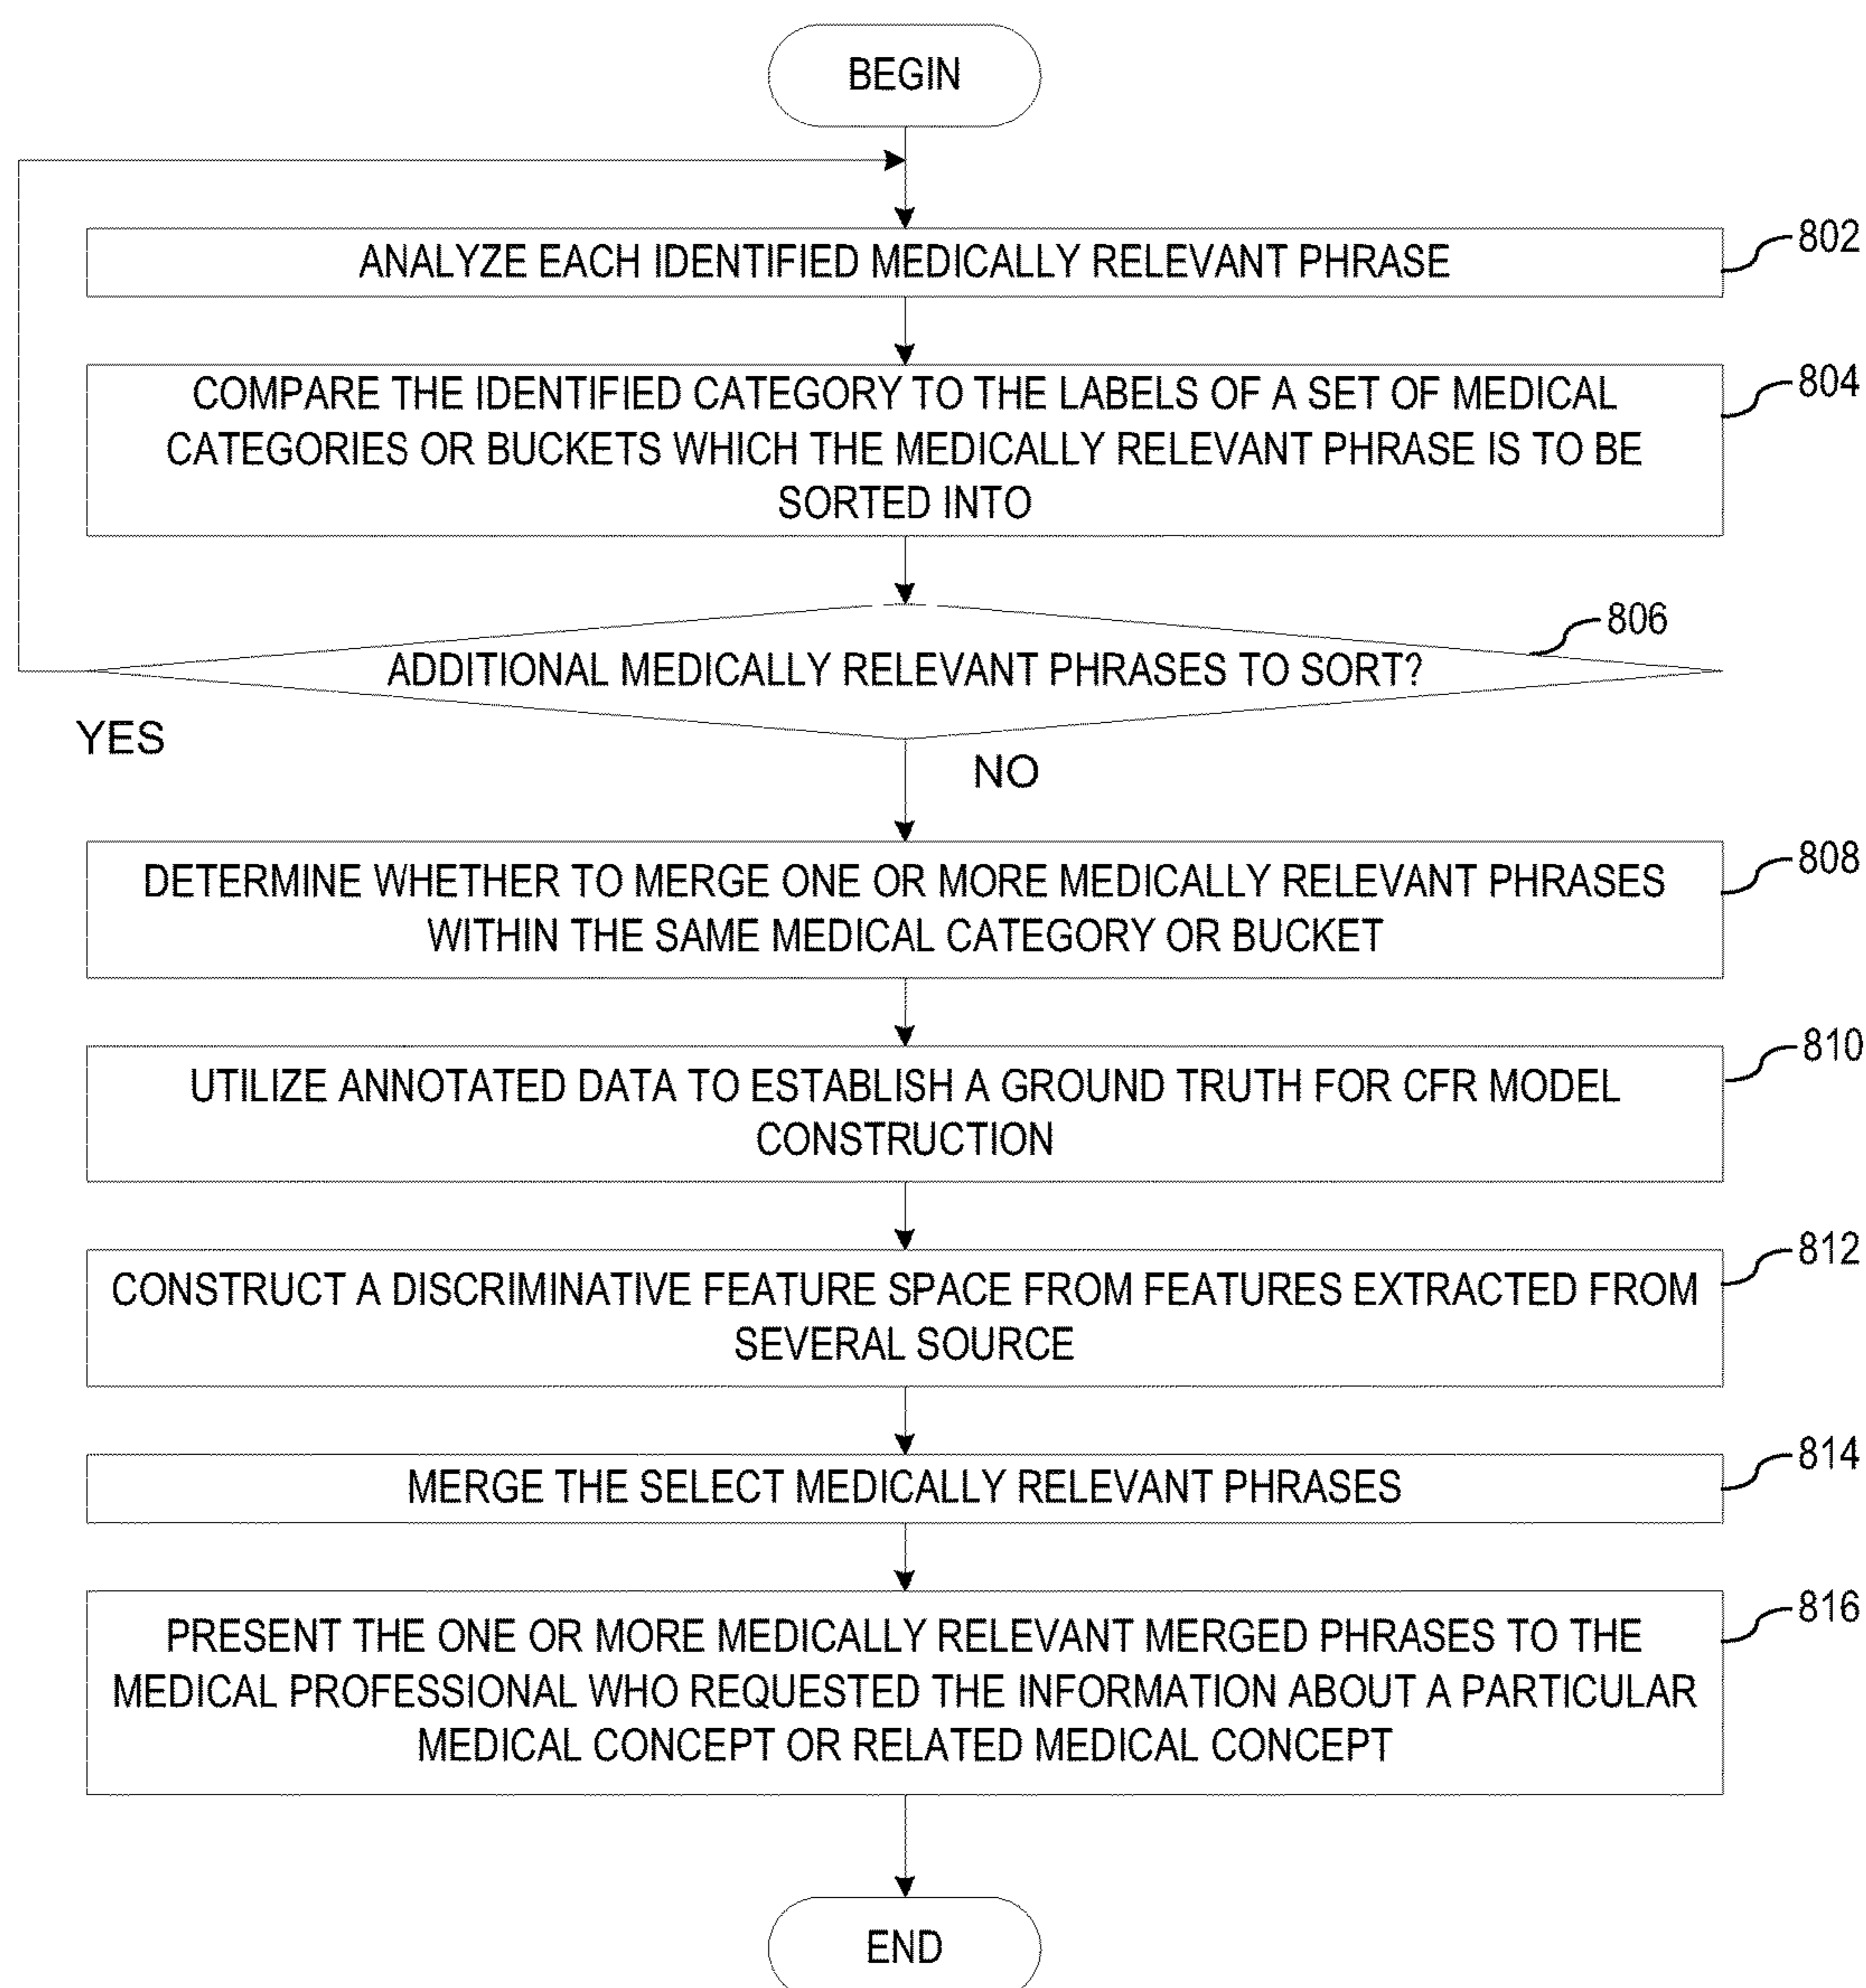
BEGIN

ANALYZE EACH IDENTIFIED MEDICALLY RELEVANT PHRASE

802

COMPARE THE IDENTIFIED CATEGORY TO THE LABELS OF A SET OF MEDICAL CATEGORIES OR BUCKETS WHICH THE MEDICALLY RELEVANT PHRASE IS TO BE SORTED INTO

804

806

ADDITIONAL MEDICALLY RELEVANT PHRASES TO SORT?

YES

NO

DETERMINE WHETHER TO MERGE ONE OR MORE MEDICALLY RELEVANT PHRASES WITHIN THE SAME MEDICAL CATEGORY OR BUCKET

808

UTILIZE ANNOTATED DATA TO ESTABLISH A GROUND TRUTH FOR CFR MODEL CONSTRUCTION

810

CONSTRUCT A DISCRIMINATIVE FEATURE SPACE FROM FEATURES EXTRACTED FROM SEVERAL SOURCE

812

MERGE THE SELECT MEDICALLY RELEVANT PHRASES

814

PRESENT THE ONE OR MORE MEDICALLY RELEVANT MERGED PHRASES TO THE MEDICAL PROFESSIONAL WHO REQUESTED THE INFORMATION ABOUT A PARTICULAR MEDICAL CONCEPT OR RELATED MEDICAL CONCEPT

816

END